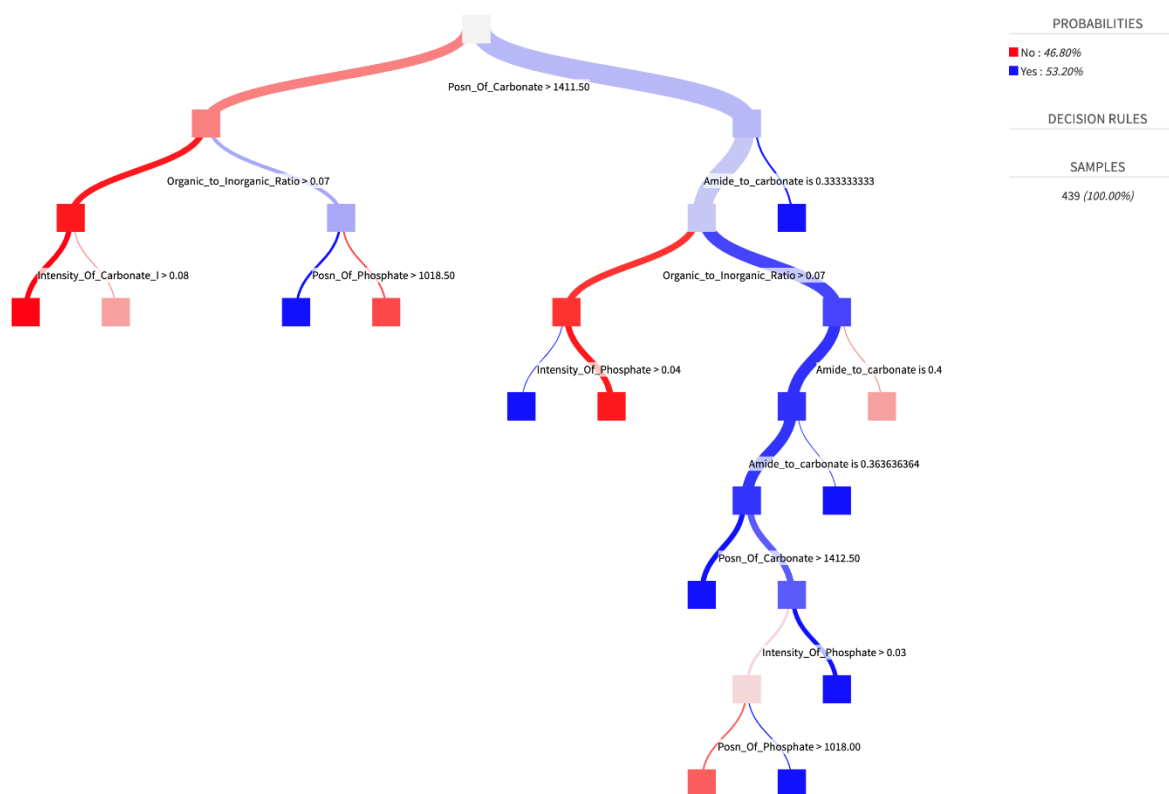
Posn_Of_Carbonate > 1411.50

Organic_to_Inorganic_Ratio > 0.07

Amide_to_carbonate is 0.333333333

Intensity_Of_Carbonate_I > 0.08

Posn_Of_Phosphate > 1018.50

Organic_to_Inorganic_Ratio > 0.07

Intensity_Of_Phosphate > 0.04

Amide_to_carbonate is 0.4

Amide_to_carbonate is 0.363636364

Posn_Of_Carbonate > 1412.50

Intensity_Of_Phosphate > 0.03

Posn_Of_Phosphate > 1018.00

PROBABILITIES

No : 46.80%

Yes : 53.20%

DECISION RULES

SAMPLES

439 (100.00%)